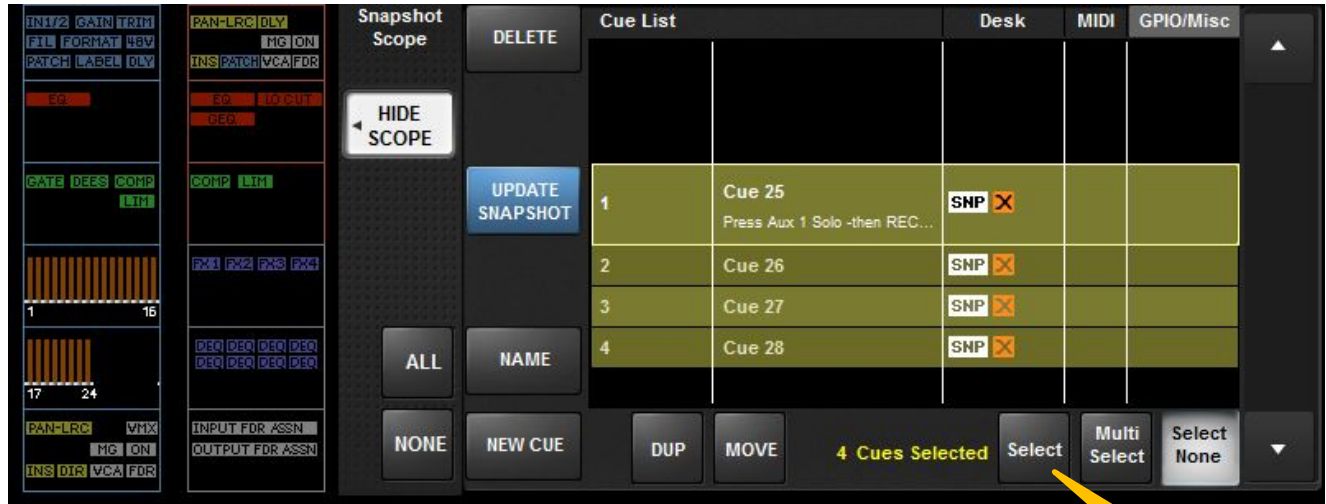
IN1/2 GAIN TRIM
FIL FORMAT 48V
PATCH LABEL DLY

EQ

GATE DEES COMP
LIM

1 16

17 24

PAN-LRC VMX
MG ON
INS DIR VCA FDR

PAN-LRC DLY
MG ON
INS PATCH VCA FDR

EQ LO CUT
GEQ

COMP LIM

FX1 FX2 FX3 FX4

DEQ DEQ DEQ DEQ
DEQ DEQ DEQ DEQ

INPUT FDR ASSN
OUTPUT FDR ASSN

Snapshot Scope

HIDE SCOPE

ALL

NONE

DELETE

UPDATE SNAPSHOT

NAME

NEW CUE

Cue List | Desk | MIDI | GPIO/Misc

| | | | | |
|---|---|---|---|---|
| 1 | Cue 25<br>Press Aux 1 Solo -then REC... | SNP X | | |
| 2 | Cue 26 | SNP X | | |
| 3 | Cue 27 | SNP X | | |
| 4 | Cue 28 | SNP X | | |

DUP

MOVE

4 Cues Selected

Select

Multi Select

Select None